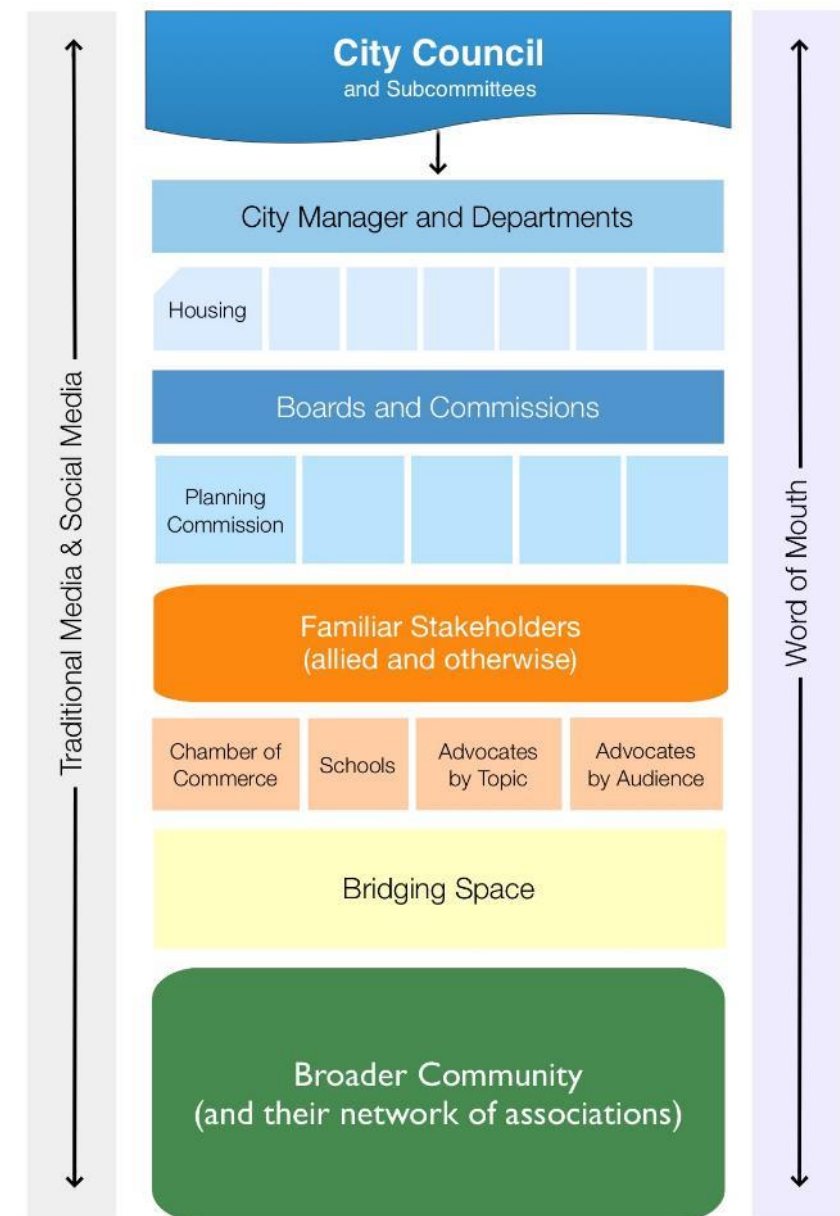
Traditional Media & Social Media

City Council
and Subcommittees

City Manager and Departments

Housing

Boards and Commissions

Planning Commission

Familiar Stakeholders
(allied and otherwise)

Chamber of Commerce

Schools

Advocates by Topic

Advocates by Audience

Bridging Space

Broader Community
(and their network of associations)

Word of Mouth